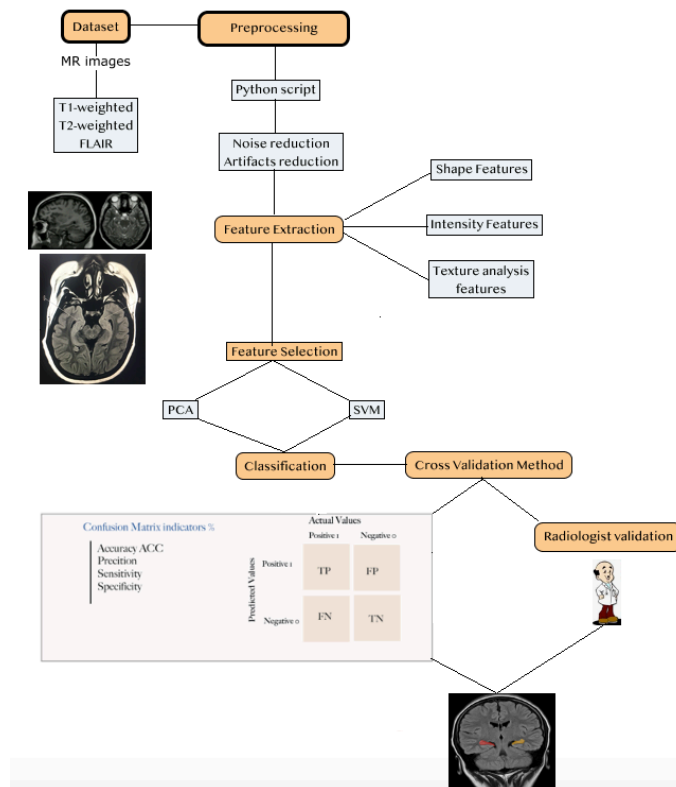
Dataset

Preprocessing

MR images

T1-weighted
T2-weighted
FLAIR

Python script

Noise reduction
Artifacts reduction

Shape Features

Feature Extraction

Intensity Features

Texture analysis features

Feature Selection

PCA

SVM

Classification

Cross Validation Method

Confusion Matrix indicators %

Accuracy ACC
Precition
Sensitivity
Specificity

Actual Values

Positive 1

Negative 0

Predicted Values

Positive 1

Negative 0

| TP | FP |
|---|---|
| FN | TN |

Radiologist validation